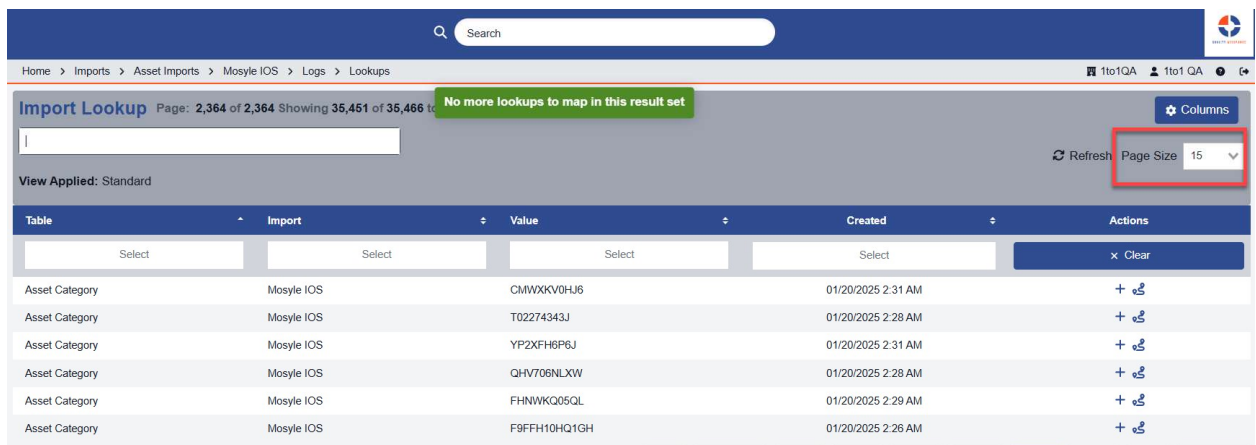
Search

Home > Imports > Asset Imports > Mosyle IOS > Logs > Lookups

1to1QA 1to1 QA

Import Lookup Page: 2,364 of 2,364 Showing 35,451 of 35,466 to

No more lookups to map in this result set

Columns

Refresh Page Size 15

View Applied: Standard

| Table | Import | Value | Created | Actions |
|---|---|---|---|---|
| Select | Select | Select | Select | × Clear |
| Asset Category | Mosyle IOS | CMWXKV0HJ6 | 01/20/2025 2:31 AM | + |
| Asset Category | Mosyle IOS | T02274343J | 01/20/2025 2:28 AM | + |
| Asset Category | Mosyle IOS | YP2XFH6P6J | 01/20/2025 2:31 AM | + |
| Asset Category | Mosyle IOS | QHV706NLXW | 01/20/2025 2:28 AM | + |
| Asset Category | Mosyle IOS | FHNWKQ05QL | 01/20/2025 2:29 AM | + |
| Asset Category | Mosyle IOS | F9FFH10HQ1GH | 01/20/2025 2:26 AM | + |